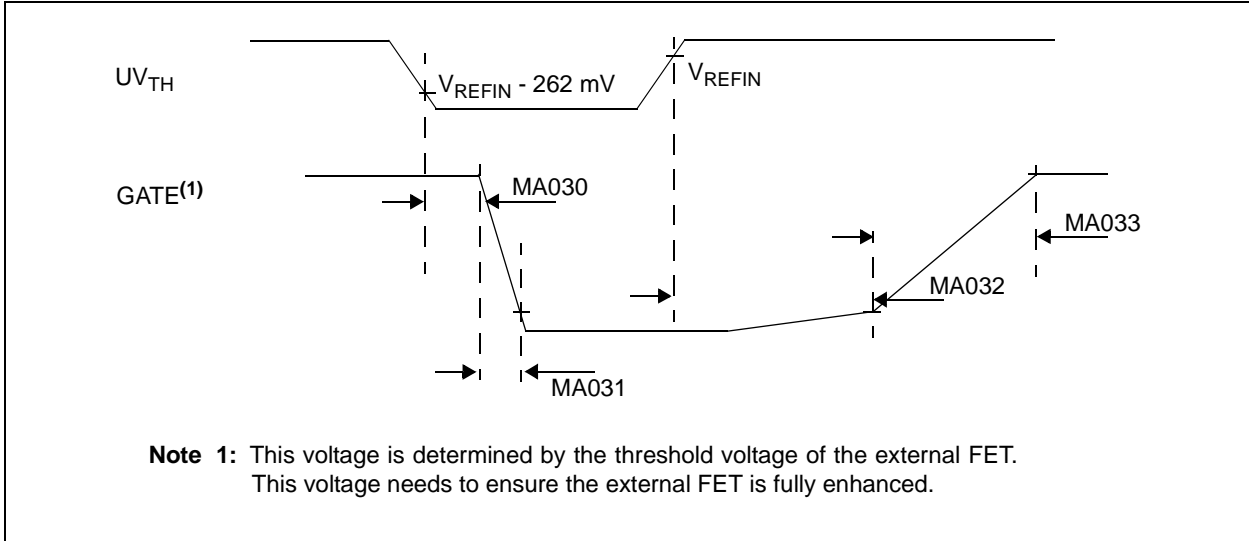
$UV_{TH}$

$V_{REFIN}$ - 262 mV

$V_{REFIN}$

GATE$^{(1)}$

MA030

MA033

MA032

MA031

**Note 1:** This voltage is determined by the threshold voltage of the external FET. This voltage needs to ensure the external FET is fully enhanced.